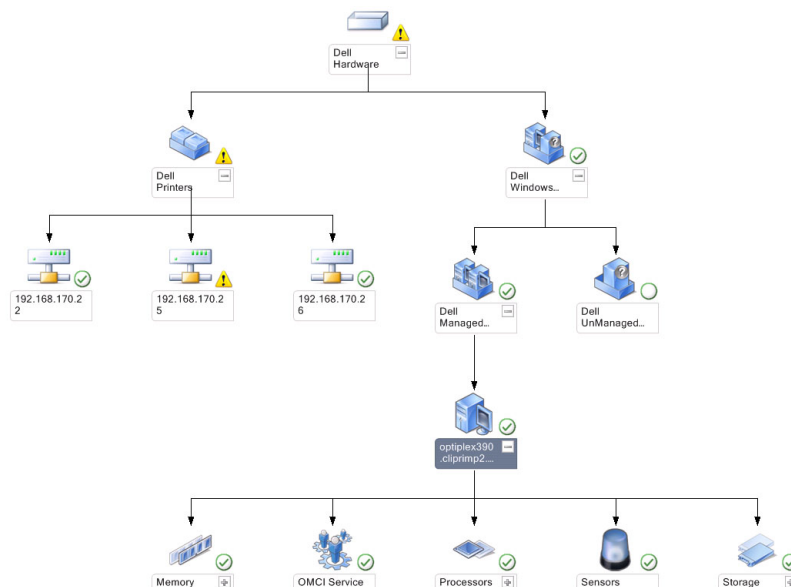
Dell Hardware

Dell Printers

Dell Windows...

192.168.170.22

192.168.170.25

192.168.170.26

Dell Managed...

Dell UnManaged...

optiplex390 .cliprimp2....

Memory

OMCI Service

Processors

Sensors

Storage